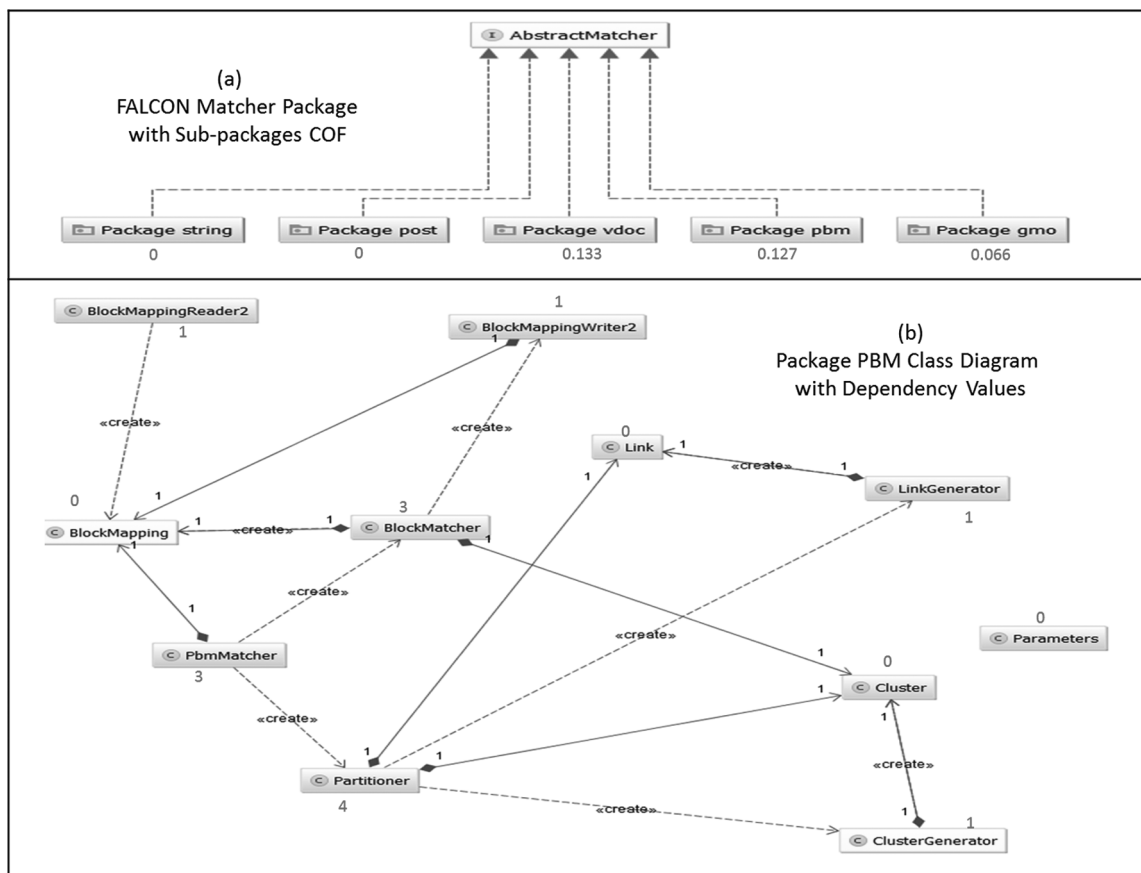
AbstractMatcher

(a)
FALCON Matcher Package
with Sub-packages COF

Package string
0

Package post
0

Package vdoc
0.133

Package pbm
0.127

Package gmo
0.066

BlockMappingReader2
1

1
BlockMappingWriter2

(b)
Package PBM Class Diagram
with Dependency Values

«create»

«create»

0
Link

«create»

LinkGenerator
1

0
BlockMapping

«create»

3
BlockMatcher

«create»

«create»

0
Parameters

PbmMatcher
3

0
Cluster

«create»

«create»

Partitioner
4

«create»

ClusterGenerator
1

1 1 1 1 1 1 1 1 1 1 1 1 1 1 1 1 1 1 1 1